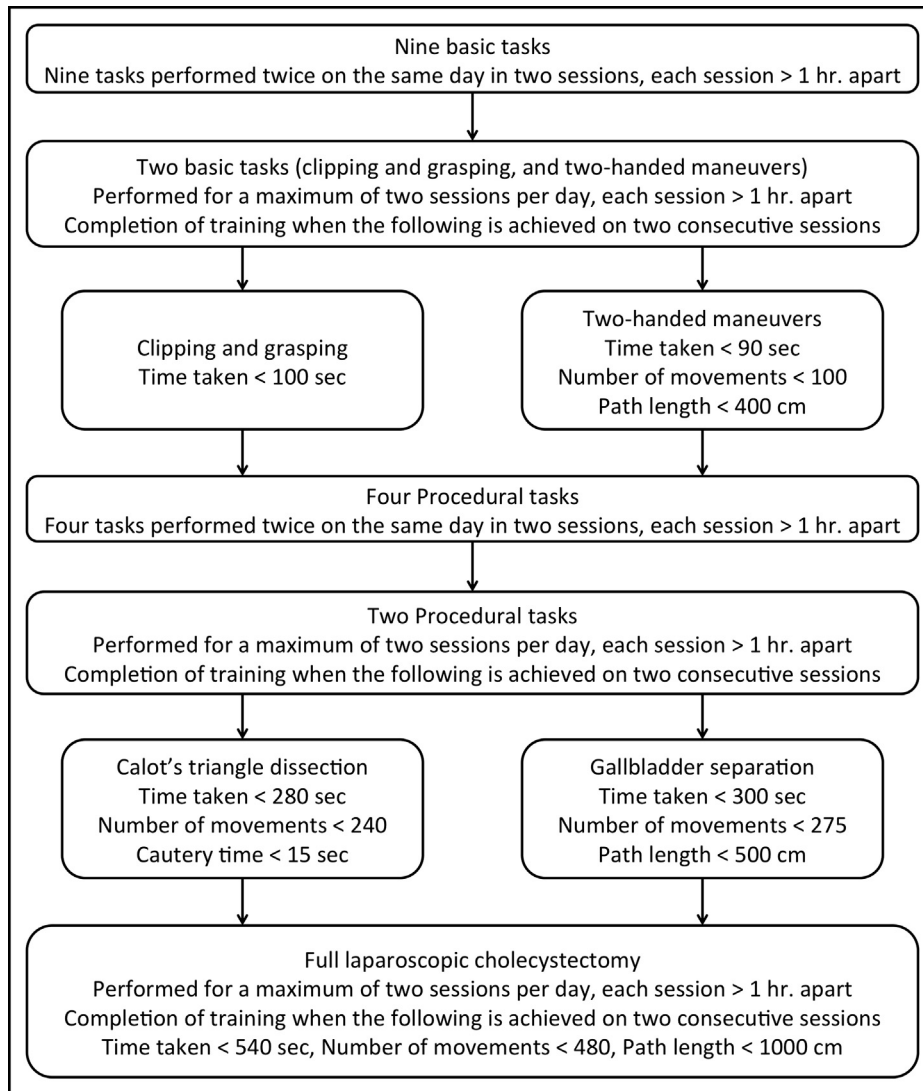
Nine basic tasks
Nine tasks performed twice on the same day in two sessions, each session > 1 hr. apart

Two basic tasks (clipping and grasping, and two-handed maneuvers)
Performed for a maximum of two sessions per day, each session > 1 hr. apart
Completion of training when the following is achieved on two consecutive sessions

Clipping and grasping
Time taken < 100 sec

Two-handed maneuvers
Time taken < 90 sec
Number of movements < 100
Path length < 400 cm

Four Procedural tasks
Four tasks performed twice on the same day in two sessions, each session > 1 hr. apart

Two Procedural tasks
Performed for a maximum of two sessions per day, each session > 1 hr. apart
Completion of training when the following is achieved on two consecutive sessions

Calot's triangle dissection
Time taken < 280 sec
Number of movements < 240
Cautery time < 15 sec

Gallbladder separation
Time taken < 300 sec
Number of movements < 275
Path length < 500 cm

Full laparoscopic cholecystectomy
Performed for a maximum of two sessions per day, each session > 1 hr. apart
Completion of training when the following is achieved on two consecutive sessions
Time taken < 540 sec, Number of movements < 480, Path length < 1000 cm